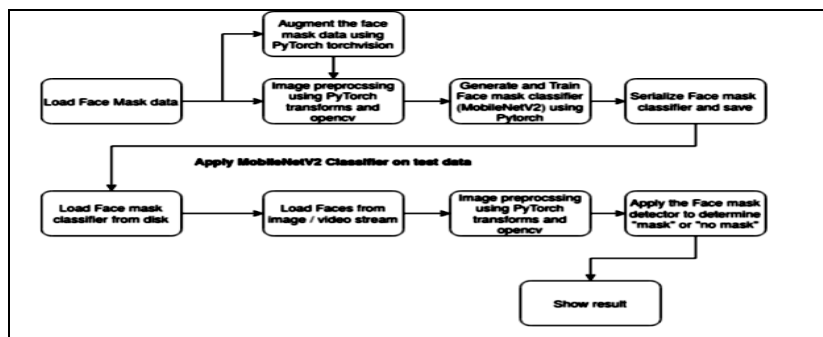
Augment the face mask data using PyTorch torchvision

Load Face Mask data

Image preprocssing using PyTorch transforms and opencv

Generate and Train Face mask classifier (MobileNetV2) using Pytorch

Serialize Face mask classifier and save

Apply MobileNetV2 Classifier on test data

Load Face mask classifier from disk

Load Faces from image / video stream

Image preprocssing using PyTorch transforms and opencv

Apply the Face mask detector to determine "mask" or "no mask"

Show result